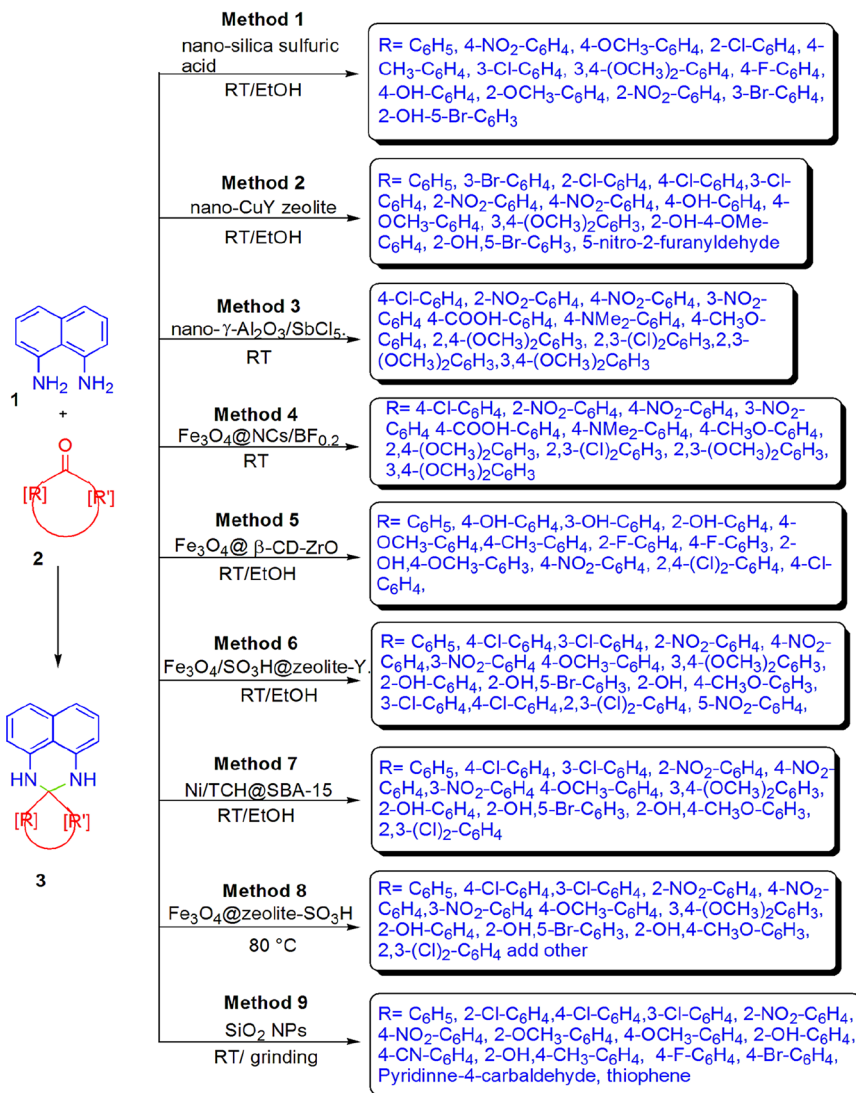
$NH_2$ $NH_2$

1

+

O

[R] [R']

2

HN NH

[R] [R']

3

**Method 1**
nano-silica sulfuric acid
RT/EtOH

R= $C_6H_5$, 4-$NO_2$-$C_6H_4$, 4-$OCH_3$-$C_6H_4$, 2-Cl-$C_6H_4$, 4-$CH_3$-$C_6H_4$, 3-Cl-$C_6H_4$, 3,4-$(OCH_3)_2$-$C_6H_4$, 4-F-$C_6H_4$, 4-OH-$C_6H_4$, 2-$OCH_3$-$C_6H_4$, 2-$NO_2$-$C_6H_4$, 3-Br-$C_6H_4$, 2-OH-5-Br-$C_6H_3$

**Method 2**
nano-CuY zeolite
RT/EtOH

R= $C_6H_5$, 3-Br-$C_6H_4$, 2-Cl-$C_6H_4$, 4-Cl-$C_6H_4$,3-Cl-$C_6H_4$, 2-$NO_2$-$C_6H_4$, 4-$NO_2$-$C_6H_4$, 4-OH-$C_6H_4$, 4-$OCH_3$-$C_6H_4$, 3,4-$(OCH_3)_2C_6H_3$, 2-OH-4-OMe-$C_6H_4$, 2-OH,5-Br-$C_6H_3$, 5-nitro-2-furanyldehyde

**Method 3**
nano-γ-$Al_2O_3$/$SbCl_5$.
RT

4-Cl-$C_6H_4$, 2-$NO_2$-$C_6H_4$, 4-$NO_2$-$C_6H_4$, 3-$NO_2$-$C_6H_4$ 4-COOH-$C_6H_4$, 4-$NMe_2$-$C_6H_4$, 4-$CH_3O$-$C_6H_4$, 2,4-$(OCH_3)_2C_6H_3$, 2,3-$(Cl)_2C_6H_3$,2,3-$(OCH_3)_2C_6H_3$,3,4-$(OCH_3)_2C_6H_3$

**Method 4**
$Fe_3O_4$@NCs/$BF_{0.2}$
RT

R= 4-Cl-$C_6H_4$, 2-$NO_2$-$C_6H_4$, 4-$NO_2$-$C_6H_4$, 3-$NO_2$-$C_6H_4$ 4-COOH-$C_6H_4$, 4-$NMe_2$-$C_6H_4$, 4-$CH_3O$-$C_6H_4$, 2,4-$(OCH_3)_2C_6H_3$, 2,3-$(Cl)_2C_6H_3$, 2,3-$(OCH_3)_2C_6H_3$, 3,4-$(OCH_3)_2C_6H_3$

**Method 5**
$Fe_3O_4$@ β-CD-ZrO
RT/EtOH

R= $C_6H_5$, 4-OH-$C_6H_4$,3-OH-$C_6H_4$, 2-OH-$C_6H_4$, 4-$OCH_3$-$C_6H_4$,4-$CH_3$-$C_6H_4$, 2-F-$C_6H_4$, 4-F-$C_6H_3$, 2-OH,4-$OCH_3$-$C_6H_3$, 4-$NO_2$-$C_6H_4$, 2,4-$(Cl)_2$-$C_6H_4$, 4-Cl-$C_6H_4$,

**Method 6**
$Fe_3O_4$/$SO_3H$@zeolite-Y.
RT/EtOH

R= $C_6H_5$, 4-Cl-$C_6H_4$,3-Cl-$C_6H_4$, 2-$NO_2$-$C_6H_4$, 4-$NO_2$-$C_6H_4$,3-$NO_2$-$C_6H_4$ 4-$OCH_3$-$C_6H_4$, 3,4-$(OCH_3)_2C_6H_3$, 2-OH-$C_6H_4$, 2-OH,5-Br-$C_6H_3$, 2-OH, 4-$CH_3O$-$C_6H_3$, 3-Cl-$C_6H_4$,4-Cl-$C_6H_4$,2,3-$(Cl)_2$-$C_6H_4$, 5-$NO_2$-$C_6H_4$,

**Method 7**
Ni/TCH@SBA-15
RT/EtOH

R= $C_6H_5$, 4-Cl-$C_6H_4$, 3-Cl-$C_6H_4$, 2-$NO_2$-$C_6H_4$, 4-$NO_2$-$C_6H_4$,3-$NO_2$-$C_6H_4$ 4-$OCH_3$-$C_6H_4$, 3,4-$(OCH_3)_2C_6H_3$, 2-OH-$C_6H_4$, 2-OH,5-Br-$C_6H_3$, 2-OH,4-$CH_3O$-$C_6H_3$, 2,3-$(Cl)_2$-$C_6H_4$

**Method 8**
$Fe_3O_4$@zeolite-$SO_3H$
80 °C

R= $C_6H_5$, 4-Cl-$C_6H_4$,3-Cl-$C_6H_4$, 2-$NO_2$-$C_6H_4$, 4-$NO_2$-$C_6H_4$,3-$NO_2$-$C_6H_4$ 4-$OCH_3$-$C_6H_4$, 3,4-$(OCH_3)_2C_6H_3$, 2-OH-$C_6H_4$, 2-OH,5-Br-$C_6H_3$, 2-OH,4-$CH_3O$-$C_6H_3$, 2,3-$(Cl)_2$-$C_6H_4$ add other

**Method 9**
$SiO_2$ NPs
RT/ grinding

R= $C_6H_5$, 2-Cl-$C_6H_4$,4-Cl-$C_6H_4$,3-Cl-$C_6H_4$, 2-$NO_2$-$C_6H_4$, 4-$NO_2$-$C_6H_4$, 2-$OCH_3$-$C_6H_4$, 4-$OCH_3$-$C_6H_4$, 2-OH-$C_6H_4$, 4-CN-$C_6H_4$, 2-OH,4-$CH_3$-$C_6H_4$, 4-F-$C_6H_4$, 4-Br-$C_6H_4$, Pyridinne-4-carbaldehyde, thiophene